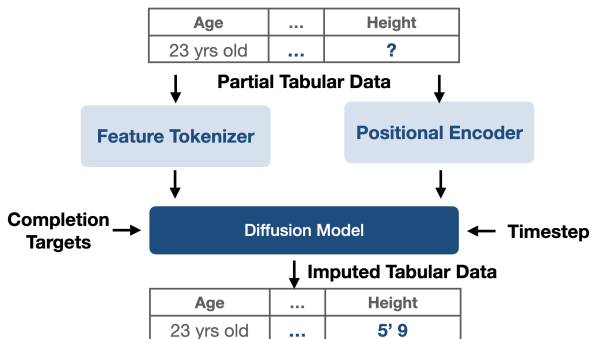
| Age | ... | Height |
|---|---|---|
| 23 yrs old | ... | ? |

Partial Tabular Data

Feature Tokenizer

Positional Encoder

Completion Targets

Diffusion Model

Timestep

Imputed Tabular Data

| Age | ... | Height |
|---|---|---|
| 23 yrs old | ... | 5' 9 |